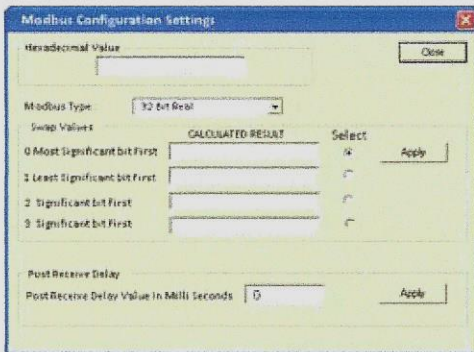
Modbus Configuration Settings

Hexadecimal Value

Close

Modbus Type 32 Bit Real

Swap Values

CALCULATED RESULT

Select

0 Most Significant bit First

Apply

1 Least Significant bit First

2 Significant bit First

3 Significant bit First

Post Receive Delay

Post Receive Delay Value in Milli Seconds 0

Apply